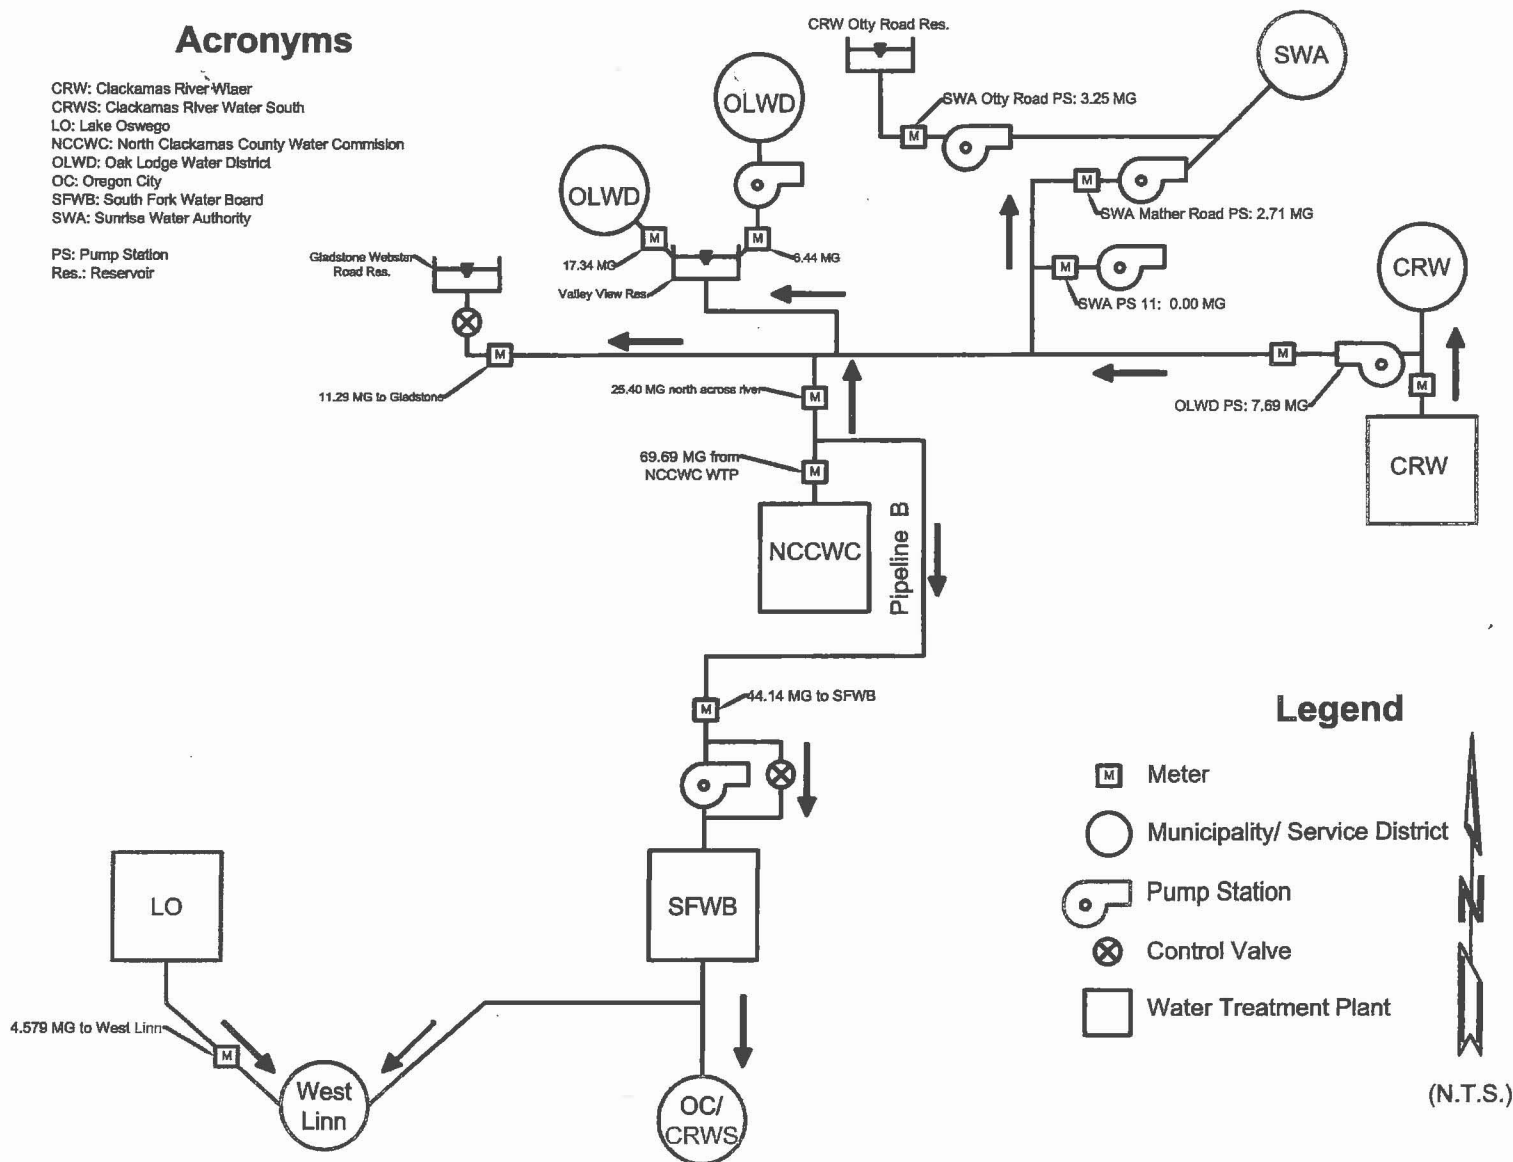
Acronyms

CRW: Clackamas River Wiaer
CRWS: Clackamas River Water South
LO: Lake Oswego
NCCWC: North Clackamas County Water Commision
OLWD: Oak Lodge Water District
OC: Oregon City
SFWB: South Fork Water Board
SWA: Sunrise Water Authority

PS: Pump Station
Res.: Reservoir

CRW Otty Road Res.

SWA

OLWD

SWA Otty Road PS: 3.25 MG

OLWD

SWA Mather Road PS: 2.71 MG

Gladstone Webster Road Res.

17.34 MG

6.44 MG

Valley View Res.

CRW

SWA PS 11: 0.00 MG

11.29 MG to Gladstone

25.40 MG north across river

OLWD PS: 7.69 MG

CRW

69.69 MG from NCCWC WTP

NCCWC

Pipeline B

44.14 MG to SFWB

Legend

Meter

Municipality/ Service District

Pump Station

Control Valve

Water Treatment Plant

N

LO

SFWB

4.579 MG to West Linn

West Linn

OC/ CRWS

(N.T.S.)